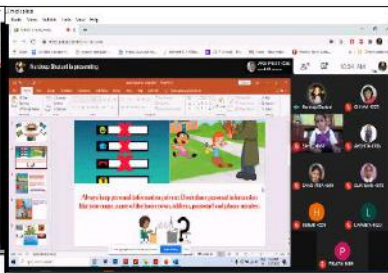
File Edit View History Bookmarks Tools Help

Pardeep Bhatnal is presenting

Always keep personal information private. Don't share personal information like your name, name of the house name, address, password and phone number.

Pardeep Bhatnal

H

P